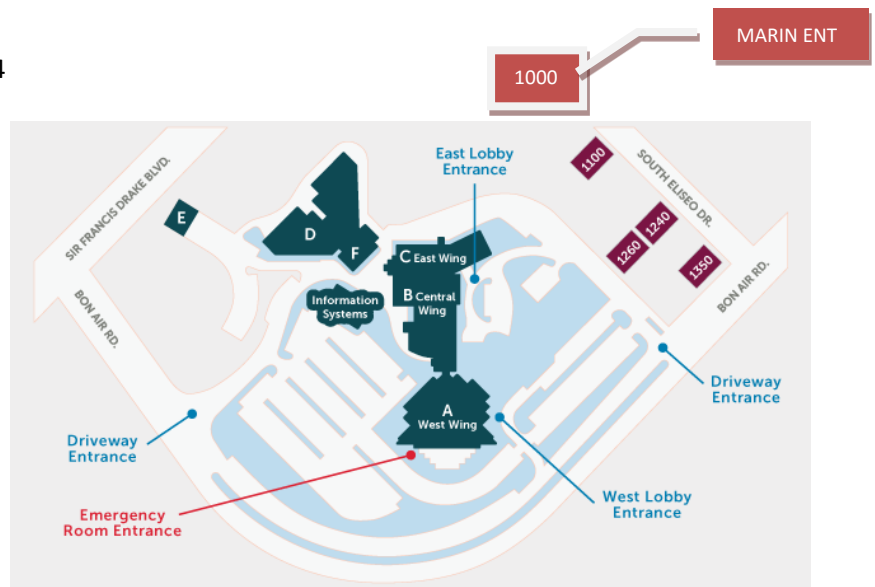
4

MARIN ENT

1000

East Lobby Entrance

1100

SOUTH ELISEO DR.

SIR FRANCIS DRAKE BLVD.

E

D

F

C East Wing

1240

1260

1350

BON AIR RD.

BON AIR RD.

Information Systems

B Central Wing

Driveway Entrance

A West Wing

Driveway Entrance

West Lobby Entrance

Emergency Room Entrance